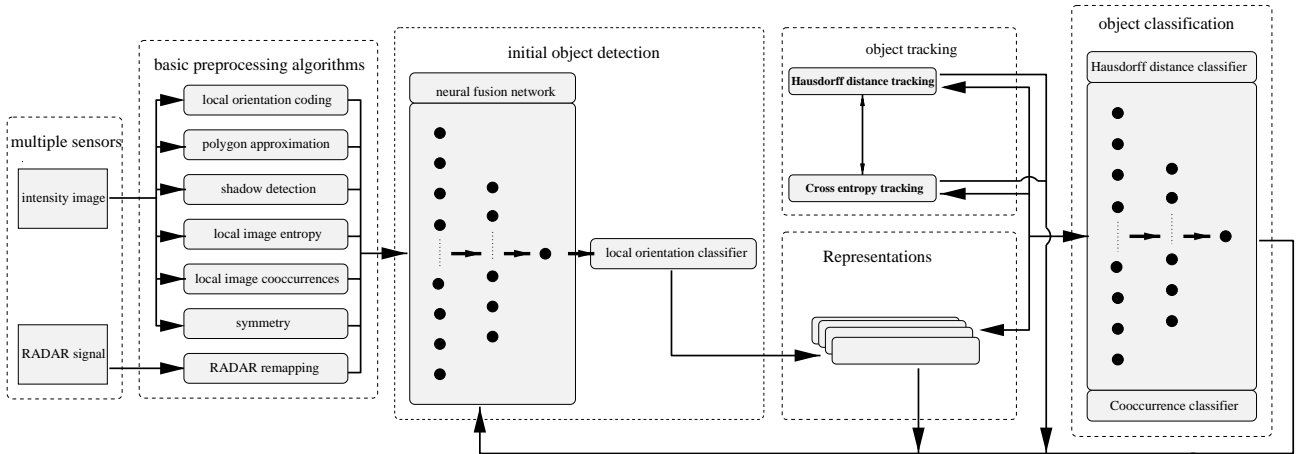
multiple sensors

intensity image

RADAR signal

basic preprocessing algorithms

local orientation coding

polygon approximation

shadow detection

local image entropy

local image cooccurrences

symmetry

RADAR remapping

initial object detection

neural fusion network

local orientation classifier

object tracking

Hausdorff distance tracking

Cross entropy tracking

Representations

object classification

Hausdorff distance classifier

Cooccurrence classifier